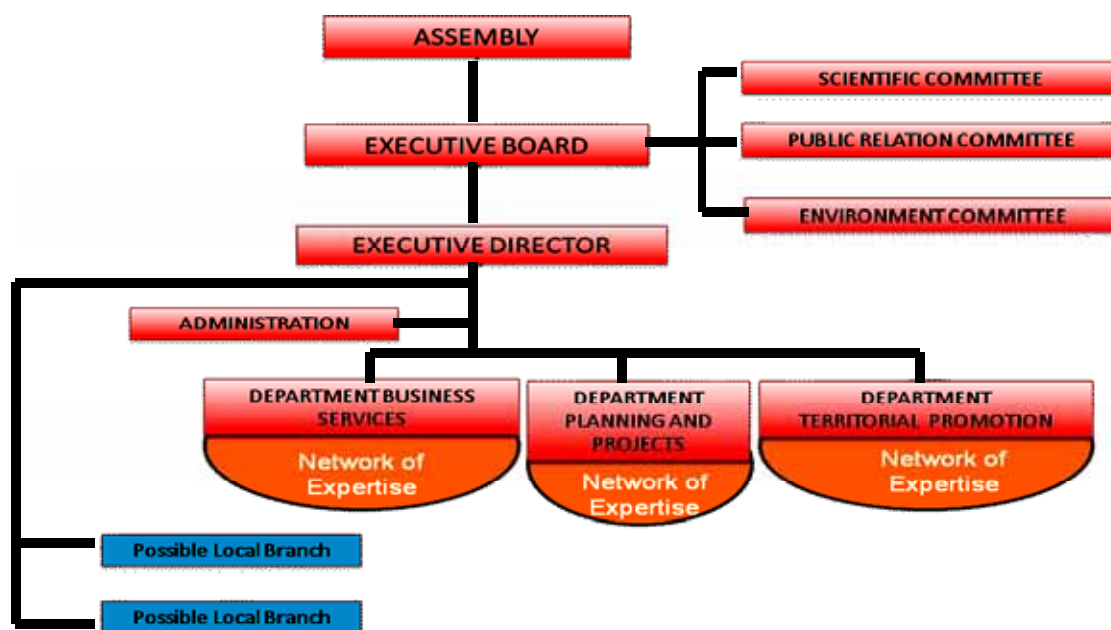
ASSEMBLY

SCIENTIFIC COMMITTEE

EXECUTIVE BOARD

PUBLIC RELATION COMMITTEE

ENVIRONMENT COMMITTEE

EXECUTIVE DIRECTOR

ADMINISTRATION

DEPARTMENT BUSINESS SERVICES

Network of Expertise

DEPARTMENT PLANNING AND PROJECTS

Network of Expertise

DEPARTMENT TERRITORIAL PROMOTION

Network of Expertise

Possible Local Branch

Possible Local Branch